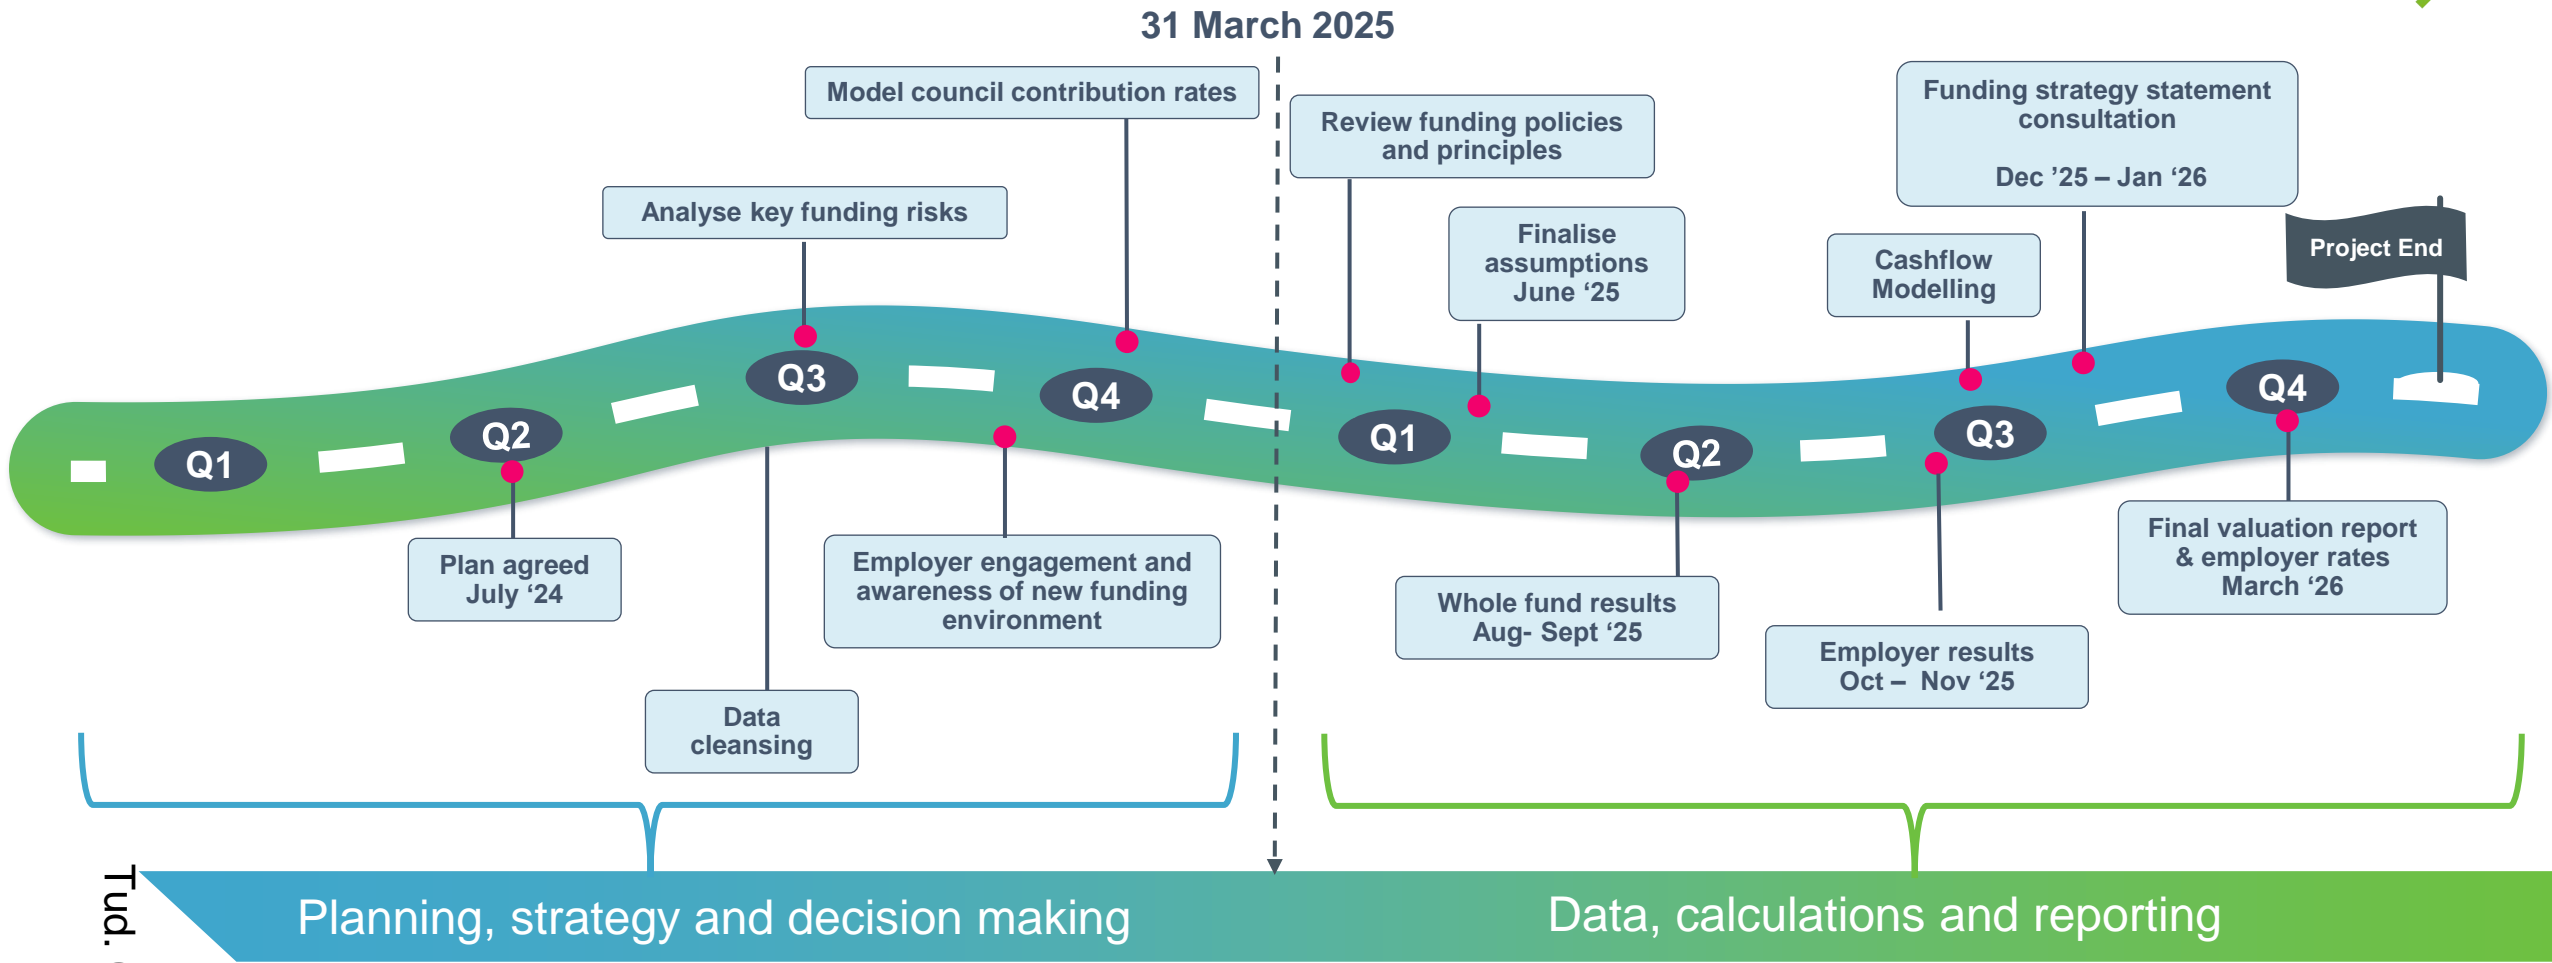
31 March 2025

Model council contribution rates

Analyse key funding risks

Review funding policies and principles

Finalise assumptions June '25

Funding strategy statement consultation

Dec '25 – Jan '26

Cashflow Modelling

Project End

Q1

Q2

Q3

Q4

Q1

Q2

Q3

Q4

Plan agreed July '24

Employer engagement and awareness of new funding environment

Data cleansing

Whole fund results Aug- Sept '25

Employer results Oct – Nov '25

Final valuation report & employer rates March '26

Tud.

Planning, strategy and decision making

Data, calculations and reporting